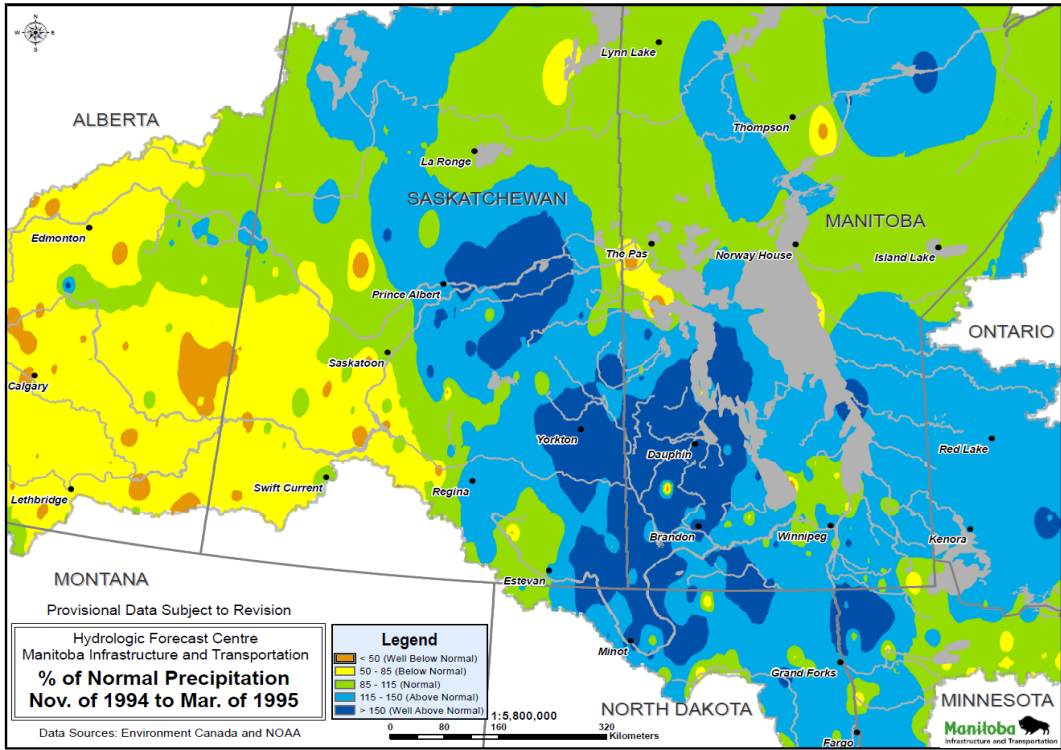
N
W E
S

ALBERTA

SASKATCHEWAN

MANITOBA

ONTARIO

MONTANA

NORTH DAKOTA

MINNESOTA

Lynn Lake

Thompson

La Ronge

Edmonton

The Pas

Norway House

Island Lake

Prince Albert

Saskatoon

Calgary

Yorkton

Dauphin

Red Lake

Lethbridge

Swift Current

Regina

Brandon

Winnipeg

Kenora

Estevan

Minot

Grand Forks

Fargo

Provisional Data Subject to Revision

Hydrologic Forecast Centre
Manitoba Infrastructure and Transportation

% of Normal Precipitation
Nov. of 1994 to Mar. of 1995

Data Sources: Environment Canada and NOAA

Legend
< 50 (Well Below Normal)
50 - 85 (Below Normal)
85 - 115 (Normal)
115 - 150 (Above Normal)
> 150 (Well Above Normal)

1:5,800,000
0 80 160 320
Kilometers

Manitoba
Infrastructure and Transportation